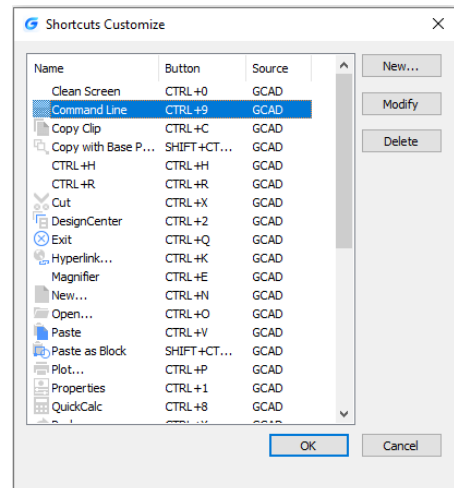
Shortcuts Customize

| Name | Button | Source |
|---|---|---|
| Clean Screen | CTRL+0 | GCAD |
| Command Line | CTRL+9 | GCAD |
| Copy Clip | CTRL+C | GCAD |
| Copy with Base P... | SHIFT+CT... | GCAD |
| CTRL+H | CTRL+H | GCAD |
| CTRL+R | CTRL+R | GCAD |
| Cut | CTRL+X | GCAD |
| DesignCenter | CTRL+2 | GCAD |
| Exit | CTRL+Q | GCAD |
| Hyperlink... | CTRL+K | GCAD |
| Magnifier | CTRL+E | GCAD |
| New... | CTRL+N | GCAD |
| Open... | CTRL+O | GCAD |
| Paste | CTRL+V | GCAD |
| Paste as Block | SHIFT+CT... | GCAD |
| Plot... | CTRL+P | GCAD |
| Properties | CTRL+1 | GCAD |
| QuickCalc | CTRL+8 | GCAD |

New...

Modify

Delete

OK

Cancel